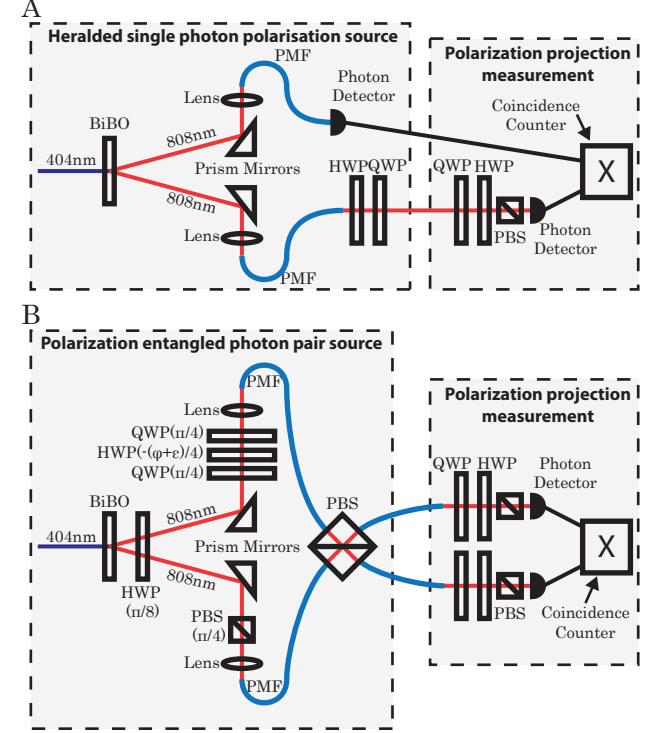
A

Heralded single photon polarisation source

PMF

Photon Detector

Lens

BiBO

808nm

Prism Mirrors

404nm

808nm

HWP QWP

Lens

PMF

Polarization projection measurement

Coincidence Counter

X

QWP HWP

PBS

Photon Detector

B

Polarization entangled photon pair source

PMF

Lens

QWP(π/4)

HWP(-(φ+ε)/4)

QWP(π/4)

BiBO

808nm

404nm

HWP (π/8)

Prism Mirrors

808nm

PBS (π/4)

Lens

PMF

PBS

Polarization projection measurement

QWP HWP

Photon Detector

X

PBS

Coincidence Counter